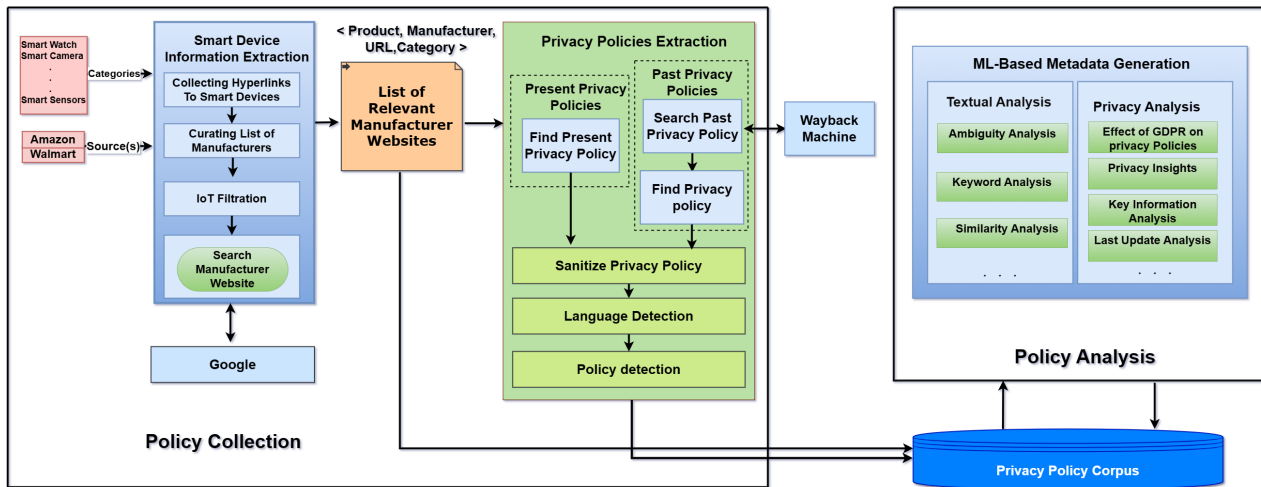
Smart Watch
Smart Camera
.
.
.
Smart Sensors

Categories

Amazon
Walmart

Source(s)

Smart Device Information Extraction

Collecting Hyperlinks To Smart Devices

Curating List of Manufacturers

IoT Filtration

Search Manufacturer Website

Google

< Product, Manufacturer, URL,Category >

List of Relevant Manufacturer Websites

Privacy Policies Extraction

Present Privacy Policies

Find Present Privacy Policy

Past Privacy Policies

Search Past Privacy Policy

Find Privacy policy

Sanitize Privacy Policy

Language Detection

Policy detection

Wayback Machine

Policy Collection

ML-Based Metadata Generation

Textual Analysis

Ambiguity Analysis

Keyword Analysis

Similarity Analysis

. . .

Privacy Analysis

Effect of GDPR on privacy Policies

Privacy Insights

Key Information Analysis

Last Update Analysis

. . .

Policy Analysis

Privacy Policy Corpus